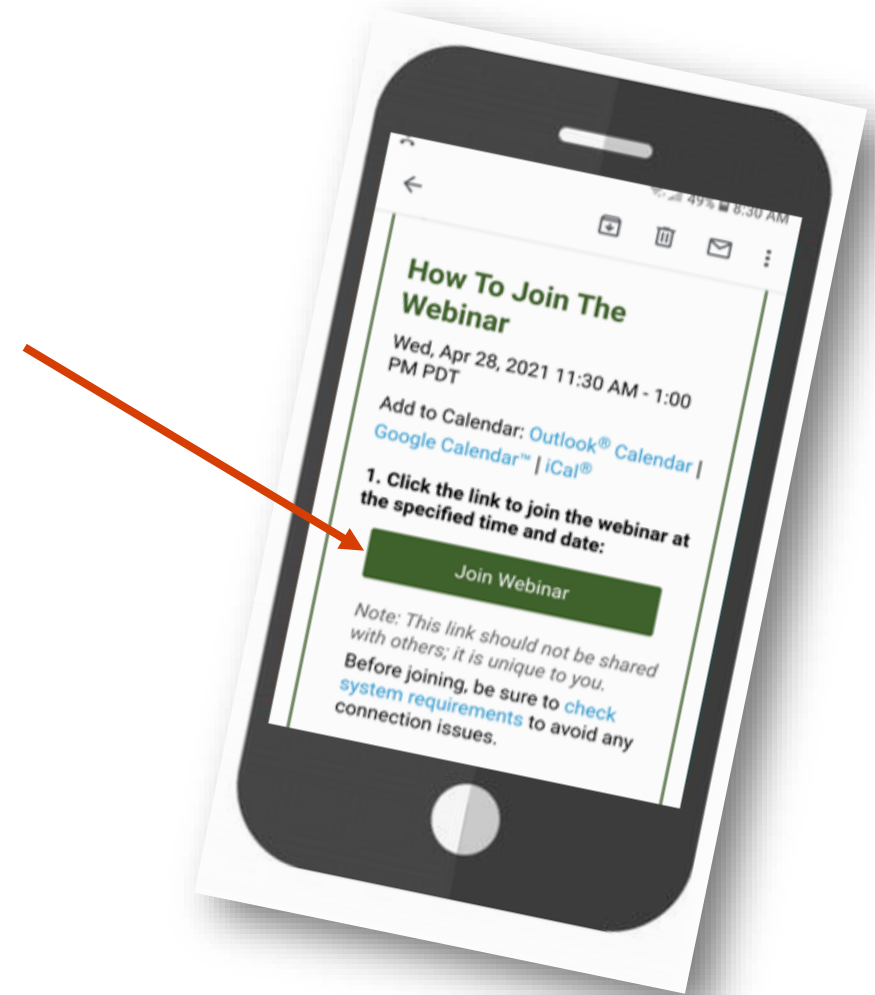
49% 8:30 AM

How To Join The Webinar

Wed, Apr 28, 2021 11:30 AM - 1:00 PM PDT

Add to Calendar: Outlook® Calendar | Google Calendar™ | iCal®

1. Click the link to join the webinar at the specified time and date:

Join Webinar

Note: This link should not be shared with others; it is unique to you.

Before joining, be sure to check system requirements to avoid any connection issues.